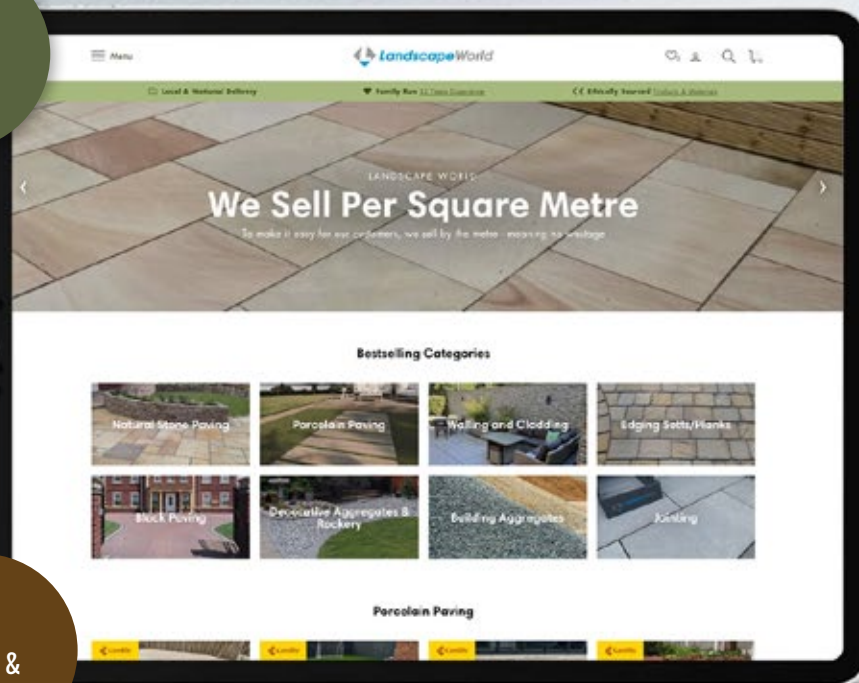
Menu

LandscapeWorld

Local & National Delivery

Family Run 32 Years Experience

Ethically Sourced Products & Materials

LANDSCAPE WORLD

We Sell Per Square Metre

To make it easy for our customers, we sell by the metre - meaning no wastage

Bestselling Categories

Natural Stone Paving

Porcelain Paving

Walling and Cladding

Edging Setts/Planks

Block Paving

Decorative Aggregates & Rockery

Building Aggregates

Jointing

Porcelain Paving

&